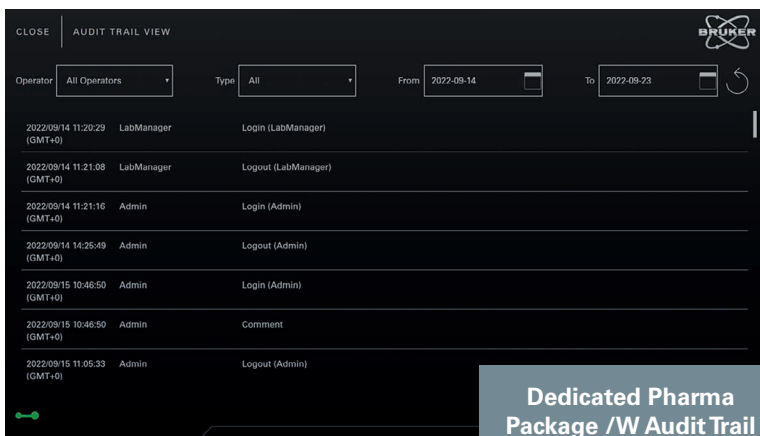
CLOSE AUDIT TRAIL VIEW

BRUKER

Operator All Operators

Type All

From 2022-09-14

To 2022-09-23

| | | |
|---|---|---|
| 2022/09/14 11:20:29 (GMT+0) | LabManager | Login (LabManager) |
| 2022/09/14 11:21:08 (GMT+0) | LabManager | Logout (LabManager) |
| 2022/09/14 11:21:16 (GMT+0) | Admin | Login (Admin) |
| 2022/09/14 14:25:49 (GMT+0) | Admin | Logout (Admin) |
| 2022/09/15 10:46:50 (GMT+0) | Admin | Login (Admin) |
| 2022/09/15 10:46:50 (GMT+0) | Admin | Comment |
| 2022/09/15 11:05:33 (GMT+0) | Admin | Logout (Admin) |

Dedicated Pharma Package /W Audit Trail